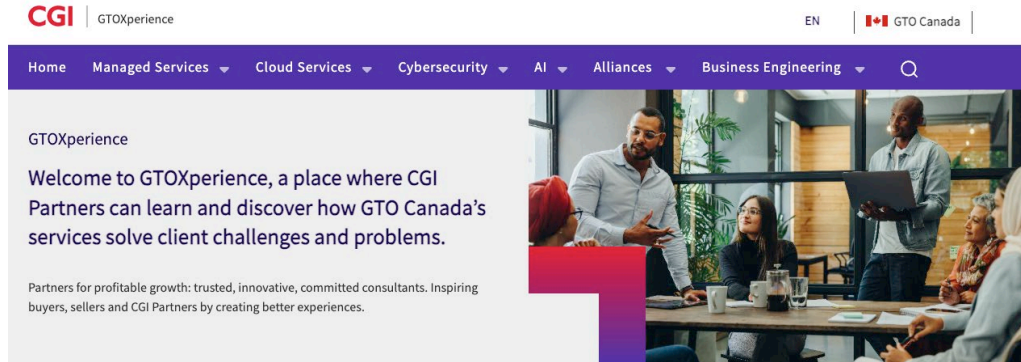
CGI | GTOXperience

EN | GTO Canada

Home Managed Services Cloud Services Cybersecurity AI Alliances Business Engineering

GTOXperience

Welcome to GTOXperience, a place where CGI Partners can learn and discover how GTO Canada's services solve client challenges and problems.

Partners for profitable growth: trusted, innovative, committed consultants. Inspiring buyers, sellers and CGI Partners by creating better experiences.